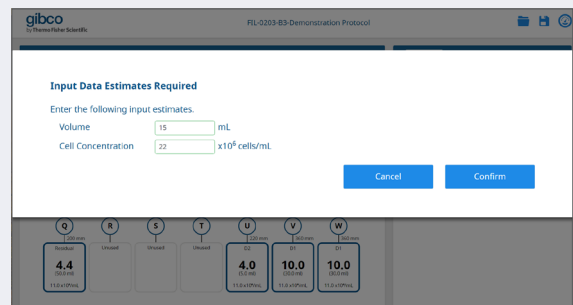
gibco
by Thermo Fisher Scientific

FIL-0203-B3-Demonstration Protocol

Input Data Estimates Required

Enter the following input estimates.

Volume 15 mL

Cell Concentration 22 x$10^6$ cells/mL

Cancel

Confirm

Q R S T U V W

220 mm

Residue

Unused

Unused

Unused

220 mm

B2

360 mm

B1

360 mm

B1

4.4

(50.0 ml)

11.0 x$10^6$/mL

4.0

(5.0 ml)

11.0 x$10^6$/mL

10.0

(10.0 ml)

11.0 x$10^6$/mL

10.0

(10.0 ml)

11.0 x$10^6$/mL